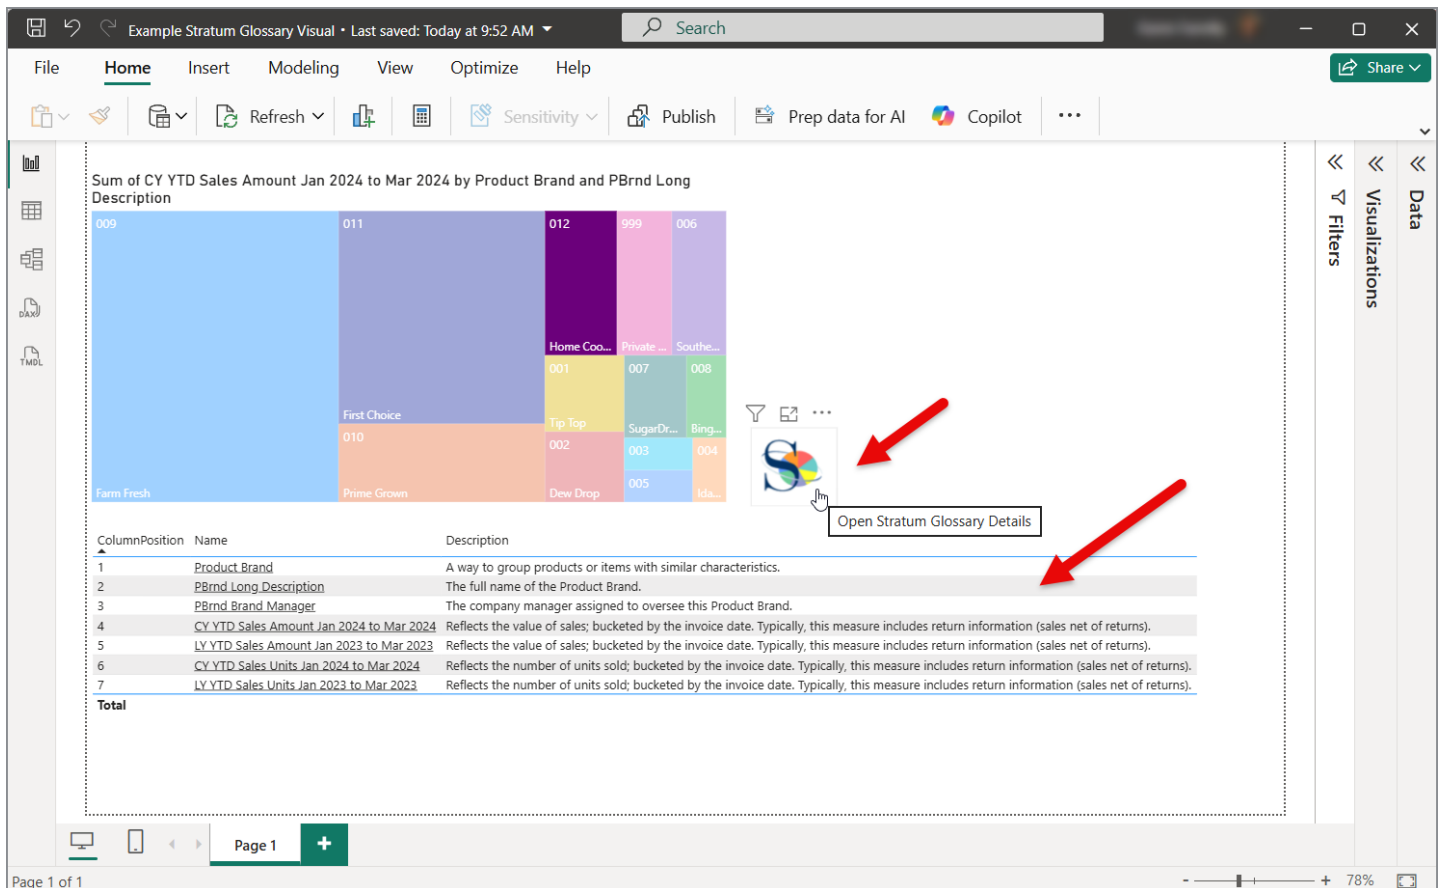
Example Stratum Glossary Visual • Last saved: Today at 9:52 AM

Search

File Home Insert Modeling View Optimize Help

Share

Refresh Sensitivity Publish Prep data for AI Copilot ...

Sum of CY YTD Sales Amount Jan 2024 to Mar 2024 by Product Brand and PBrnd Long Description

009 Farm Fresh
011 First Choice
012 Home Coo...
999 Private ...
006 Southe...
001 Tip Top
007 SugarDr...
008 Bing...
010 Prime Grown
002 Dew Drop
003
004
005
Ida...

Open Stratum Glossary Details

| ColumnPosition | Name | Description |
|---|---|---|
| 1 | Product Brand | A way to group products or items with similar characteristics. |
| 2 | PBrnd Long Description | The full name of the Product Brand. |
| 3 | PBrnd Brand Manager | The company manager assigned to oversee this Product Brand. |
| 4 | CY YTD Sales Amount Jan 2024 to Mar 2024 | Reflects the value of sales; bucketed by the invoice date. Typically, this measure includes return information (sales net of returns). |
| 5 | LY YTD Sales Amount Jan 2023 to Mar 2023 | Reflects the value of sales; bucketed by the invoice date. Typically, this measure includes return information (sales net of returns). |
| 6 | CY YTD Sales Units Jan 2024 to Mar 2024 | Reflects the number of units sold; bucketed by the invoice date. Typically, this measure includes return information (sales net of returns). |
| 7 | LY YTD Sales Units Jan 2023 to Mar 2023 | Reflects the number of units sold; bucketed by the invoice date. Typically, this measure includes return information (sales net of returns). |
| Total | | |

Filters
Visualizations
Data

Page 1

Page 1 of 1

78%